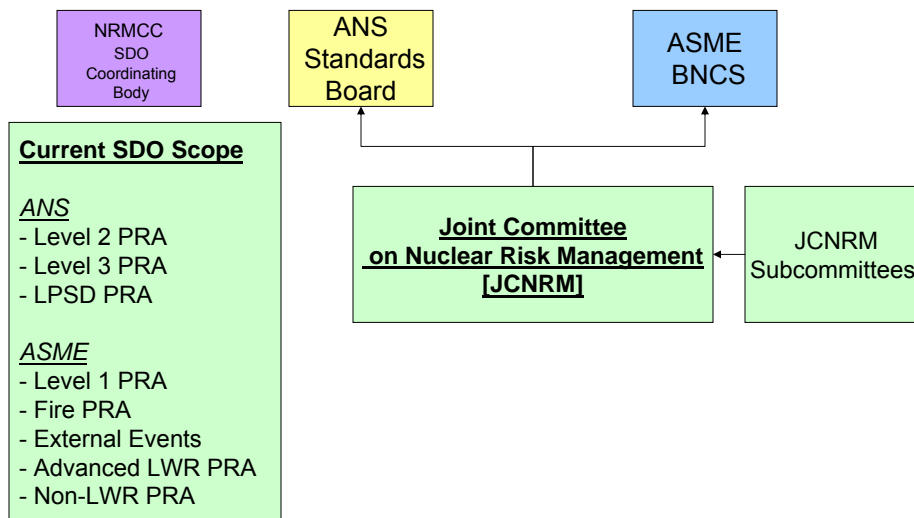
NRMCC
SDO
Coordinating
Body

ANS
Standards
Board

ASME
BNCS

Current SDO Scope

ANS
- Level 2 PRA
- Level 3 PRA
- LPSD PRA

ASME
- Level 1 PRA
- Fire PRA
- External Events
- Advanced LWR PRA
- Non-LWR PRA

Joint Committee
on Nuclear Risk Management
[JCNRM]

JCNRM
Subcommittees